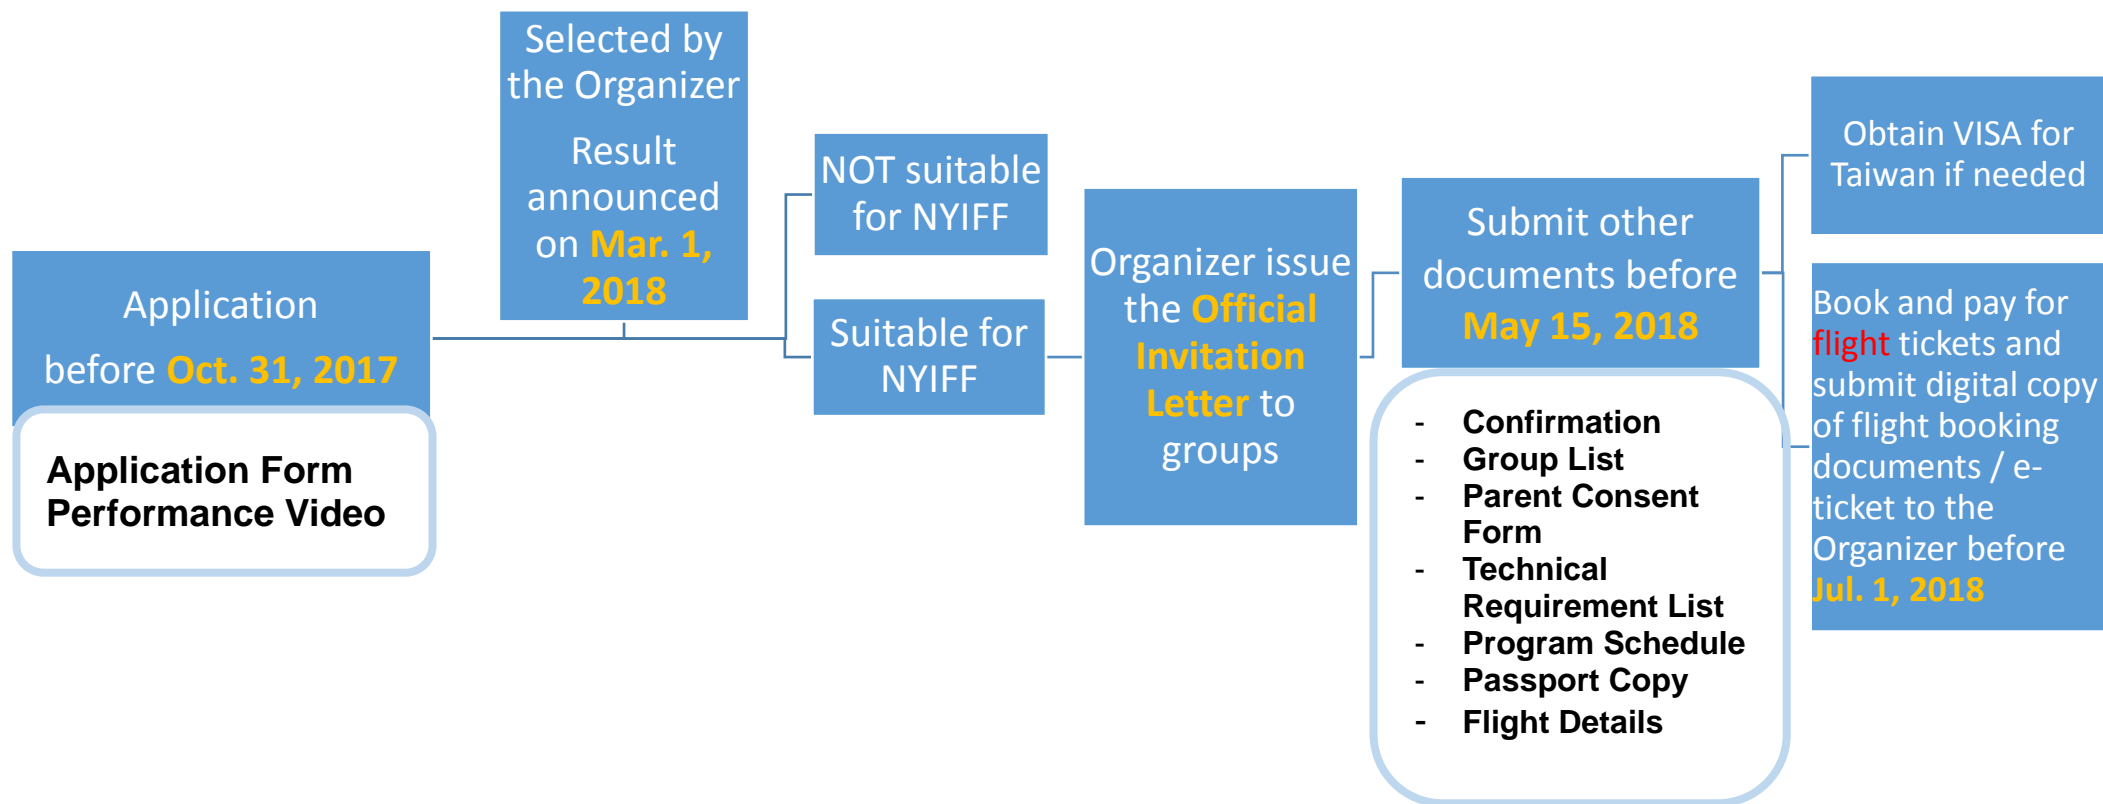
Application before Oct. 31, 2017

Application Form
Performance Video

Selected by the Organizer

Result announced on Mar. 1, 2018

NOT suitable for NYIFF

Suitable for NYIFF

Organizer issue the Official Invitation Letter to groups

Submit other documents before May 15, 2018

- Confirmation
- Group List
- Parent Consent Form
- Technical Requirement List
- Program Schedule
- Passport Copy
- Flight Details

Obtain VISA for Taiwan if needed

Book and pay for flight tickets and submit digital copy of flight booking documents / e-ticket to the Organizer before Jul. 1, 2018